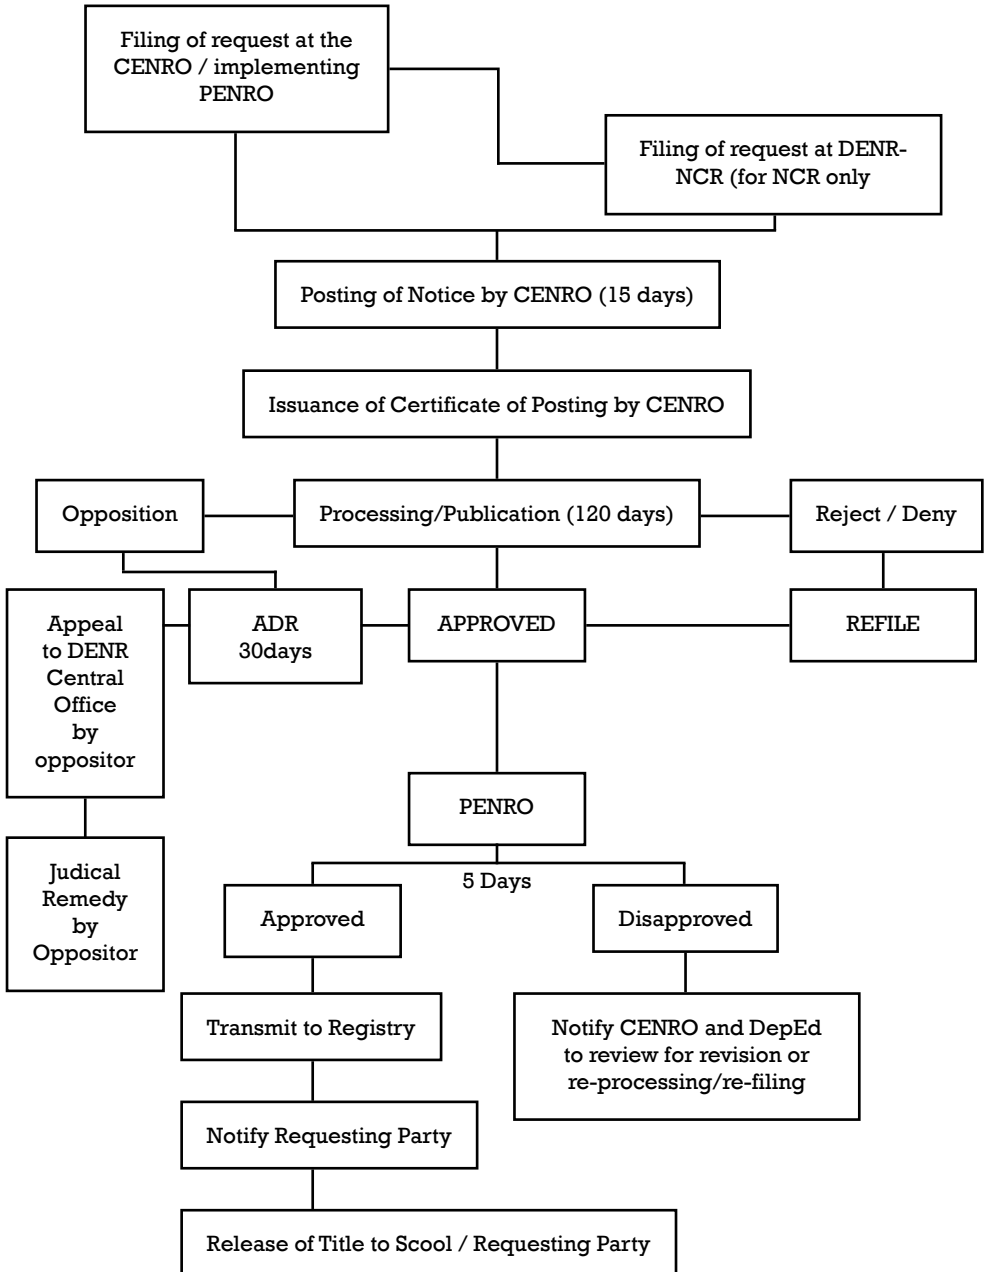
Filing of request at the CENRO / implementing PENRO

Filing of request at DENR-NCR (for NCR only

Posting of Notice by CENRO (15 days)

Issuance of Certificate of Posting by CENRO

Opposition

Processing/Publication (120 days)

Reject / Deny

Appeal to DENR Central Office by oppositor

ADR 30days

APPROVED

REFILE

Judical Remedy by Oppositor

PENRO

5 Days

Approved

Disapproved

Transmit to Registry

Notify CENRO and DepEd to review for revision or re-processing/re-filing

Notify Requesting Party

Release of Title to Scool / Requesting Party